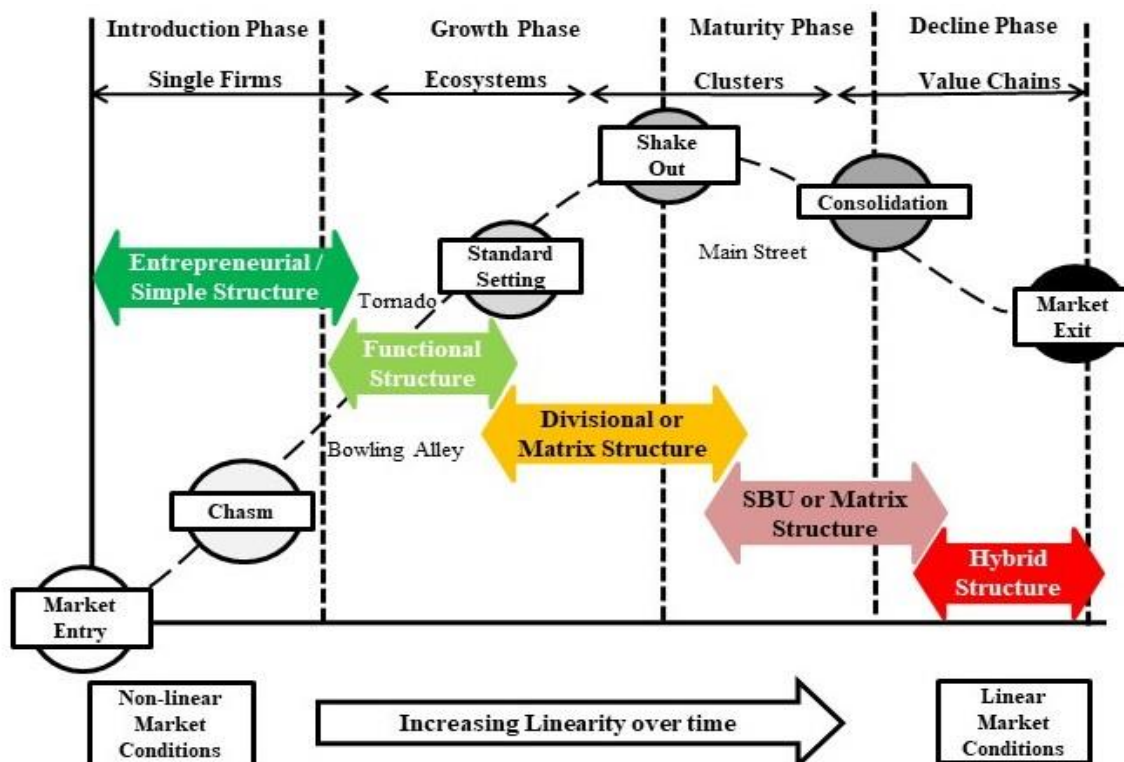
Introduction Phase

Growth Phase

Maturity Phase

Decline Phase

Single Firms

Ecosystems

Clusters

Value Chains

Shake Out

Consolidation

Standard Setting

Main Street

Entrepreneurial / Simple Structure

Tornado

Market Exit

Functional Structure

Divisional or Matrix Structure

Bowling Alley

Chasm

SBU or Matrix Structure

Hybrid Structure

Market Entry

Non-linear Market Conditions

Increasing Linearity over time

Linear Market Conditions